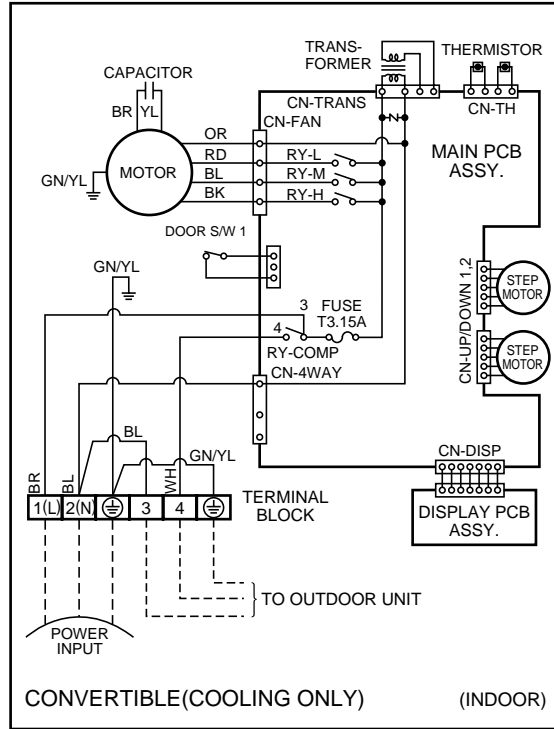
TRANS-
FORMER
THERMISTOR
CAPACITOR
BR YL
CN-TRANS
CN-TH
N
CN-FAN
OR
RD
BL
BK
RY-L
RY-M
RY-H
MOTOR
GN/YL
MAIN PCB
ASSY.
DOOR S/W 1
GN/YL
3
FUSE
T3.15A
4
RY-COMP
CN-4WAY
CN-UP/DOWN 1,2
STEP MOTOR
STEP MOTOR
BL
GN/YL
CN-DISP
BR
BL
WH
1(L) 2(N) 3 4
TERMINAL BLOCK
DISPLAY PCB ASSY.
TO OUTDOOR UNIT
POWER INPUT
CONVERTIBLE(COOLING ONLY)
(INDOOR)